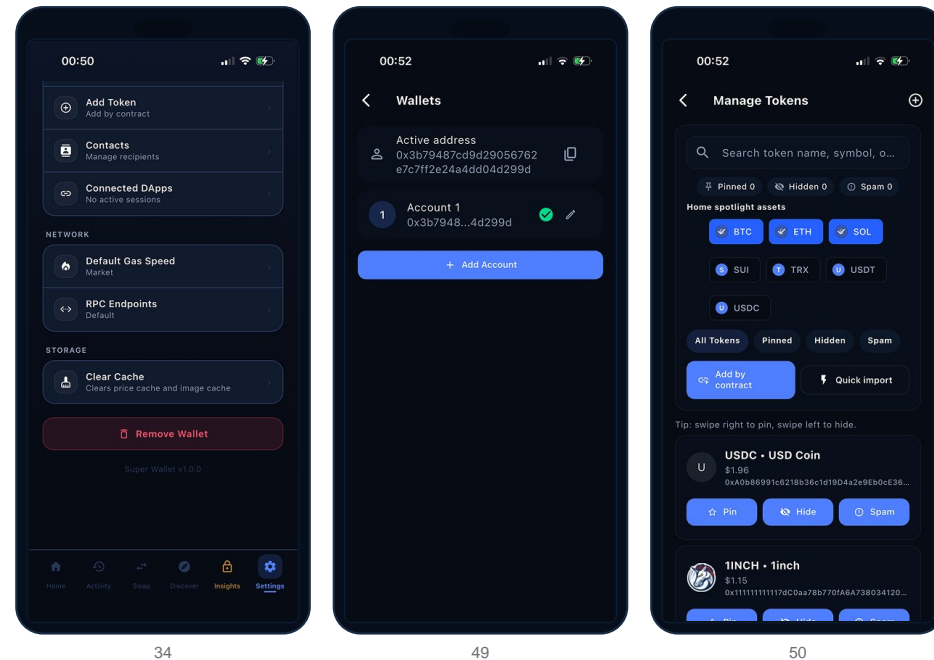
00:50

Add Token
Add by contract

Contacts
Manage recipients

Connected DApps
No active sessions

NETWORK

Default Gas Speed
Market

RPC Endpoints
Default

STORAGE

Clear Cache
Clears price cache and image cache

Remove Wallet

Super Wallet v1.0.0

Home Activity Swap Discover Insights Settings

34

00:52

Wallets

Active address
0x3b79487cd9d29056762e7c7ff2e24a4dd04d299d

1 Account 1
0x3b7948...4d299d

+ Add Account

49

00:52

Manage Tokens

Search token name, symbol, o...

Pinned 0 Hidden 0 Spam 0

Home spotlight assets

BTC ETH SOL

S SUI T TRX U USDT

U USDC

All Tokens Pinned Hidden Spam

Add by contract

Quick import

Tip: swipe right to pin, swipe left to hide.

U USDC • USD Coin
$1.96
0xA0b86991c6218b36c1d19D4a2e9Eb0cE36...

Pin Hide Spam

1INCH • 1inch
$1.15
0x111111111117dC0aa78b770fA6A738034120...

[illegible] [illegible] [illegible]

50